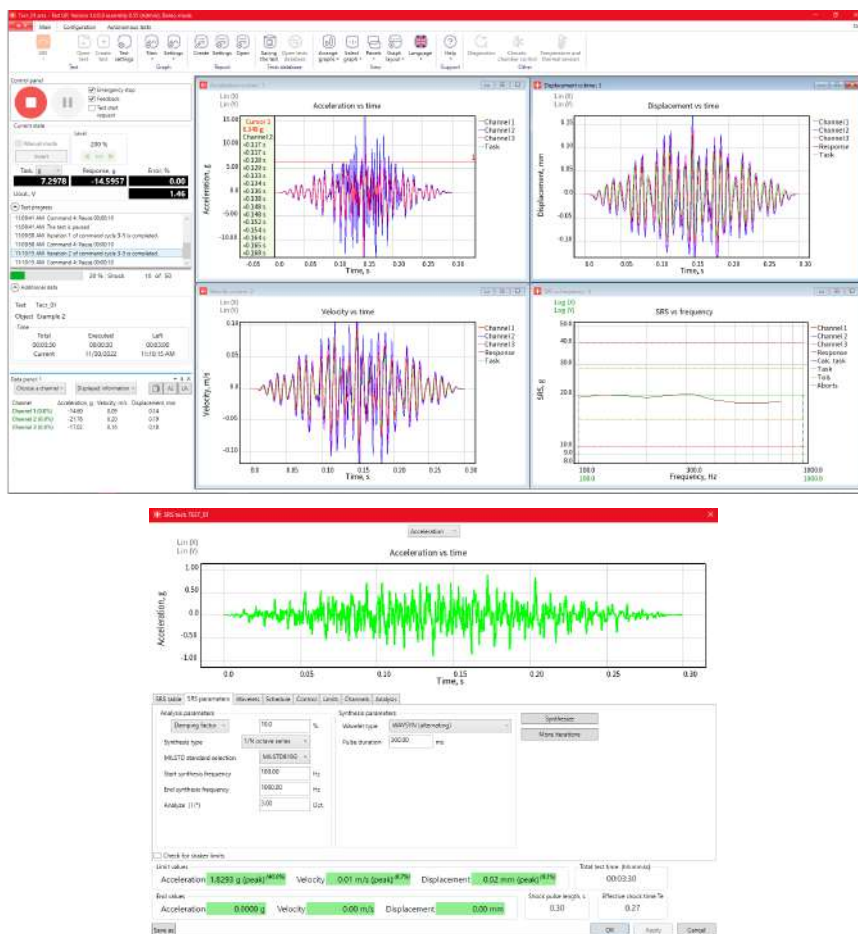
Main Configuration

Control panel

Emergency stop
Feedback
Test start request

Current state

Task, g 7.2978
Response, g -14.5957
Error, % 0.00
Uout, V 1.46

Test progress

Additional tests

Test Test_01
Object Example 2

| | Total | Executed | Left |
|---|---|---|---|
| | 00:05:30 | 00:00:00 | 00:03:00 |
| Current | 11/30/2022 | | 11:18:15 AM |

Data panel 1

Acceleration vs time

Lin (X)
Lin (Y)

Time, s
Acceleration, g

Channel 1
Channel 2
Channel 3
Task

Displacement vs time

Time, s
Displacement, mm

Channel 1
Channel 2
Channel 3
Response
Task

Velocity vs time

Time, s
Velocity, m/s

Channel 1
Channel 2
Channel 3
Response
Task

SRS vs frequency

Log (X)
Log (Y)

Frequency, Hz
SRS, g

Channel 1
Channel 2
Channel 3
Response
Calc. task
Task
Tols
Aborts

SRS task: TEST_01

Acceleration

Lin (X)
Lin (Y)

Acceleration vs time

1.00
0.50
0.0
-0.50
-1.00

0.0 0.05 0.10 0.15 0.20 0.25 0.30
Time, s
Acceleration, g

SRS table SRS parameters Wavelets Schedule Control Limits Channels Analysis

Analysis parameters
Damping factor 10.0 %
Synthesis type 1/N octave series
MILSTD standard selection MILSTD810G
Start synthesis frequency 100.00 Hz
End synthesis frequency 1000.00 Hz
Analyze (1/*) 3.00 Oct.

Synthesis parameters
Wavelet type WAVSYN (alternating)
Pulse duration 300.00 ms

Synthesize
More iterations

Check for shaker limits

Limit values
Acceleration 1.8293 g (peak)
Velocity 0.01 m/s (peak)
Displacement 0.02 mm (peak)

Total test time
00:03:30

End values
Acceleration 0.0000 g
Velocity 0.00 m/s
Displacement 0.00 mm

Shock pulse length, s
0.30

Effective shock time Te
0.27

Save as
OK Apply Cancel